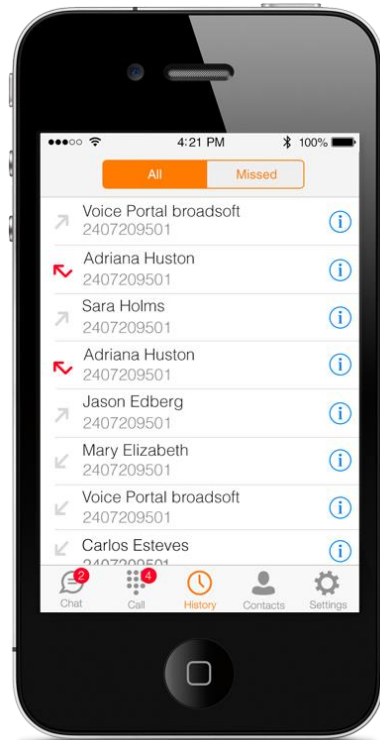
4:21 PM 100%

All Missed

Voice Portal broadsoft
2407209501

Adriana Huston
2407209501

Sara Holms
2407209501

Adriana Huston
2407209501

Jason Edberg
2407209501

Mary Elizabeth
2407209501

Voice Portal broadsoft
2407209501

Carlos Esteves
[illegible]

2
Chat
4
Call
History
Contacts
Settings